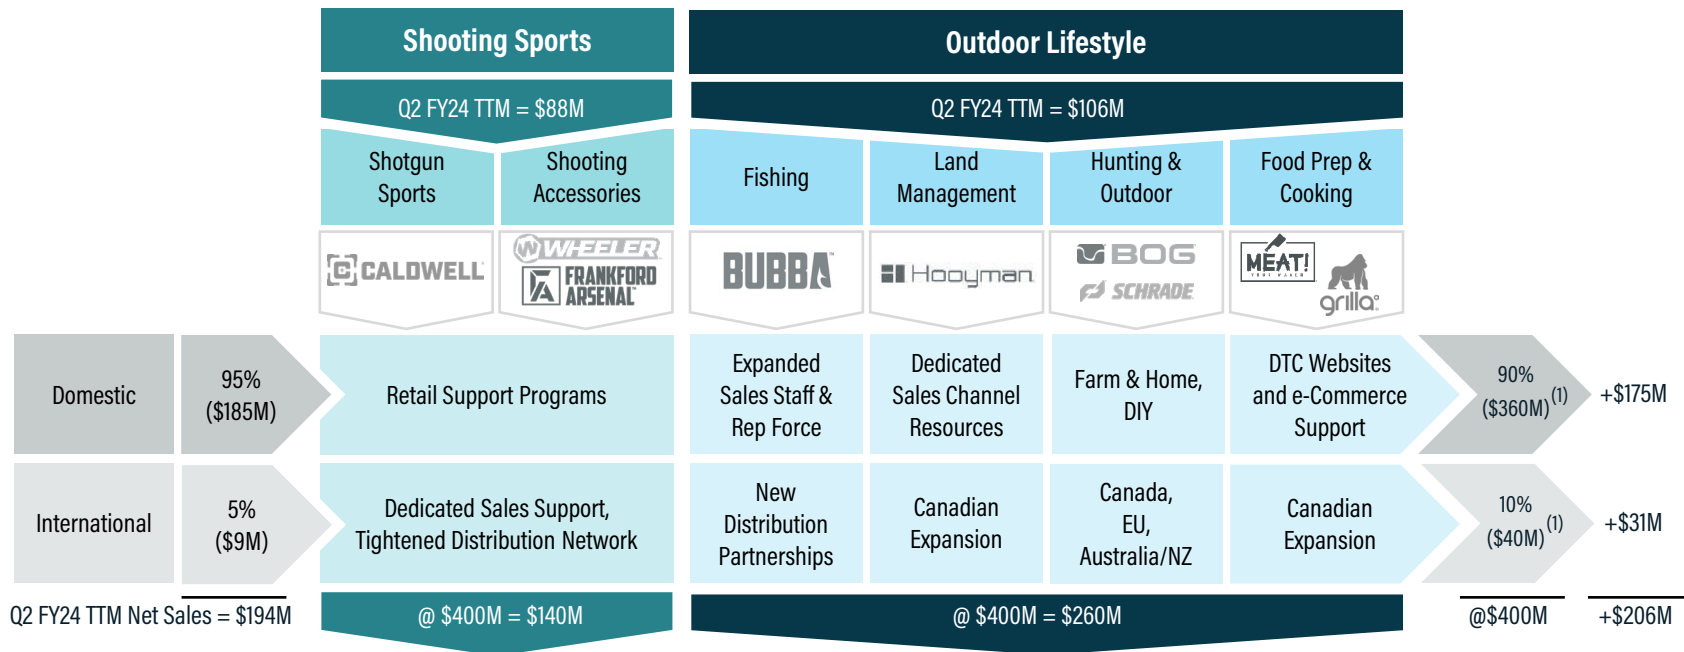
Shooting Sports

Outdoor Lifestyle

Q2 FY24 TTM = $88M

Q2 FY24 TTM = $106M

Shotgun Sports

Shooting Accessories

Fishing

Land Management

Hunting & Outdoor

Food Prep & Cooking

CALDWELL

WHEELER

FRANKFORD ARSENAL

BUBBA

Hooyman

BOG

SCHRADE

MEAT!

grilla

Domestic

95% ($185M)

Retail Support Programs

Expanded Sales Staff & Rep Force

Dedicated Sales Channel Resources

Farm & Home, DIY

DTC Websites and e-Commerce Support

90% ($360M) $^{(1)}$

+$175M

International

5% ($9M)

Dedicated Sales Support, Tightened Distribution Network

New Distribution Partnerships

Canadian Expansion

Canada, EU, Australia/NZ

Canadian Expansion

10% ($40M) $^{(1)}$

+$31M

Q2 FY24 TTM Net Sales = $194M

@ $400M = $140M

@ $400M = $260M

@$400M

+$206M